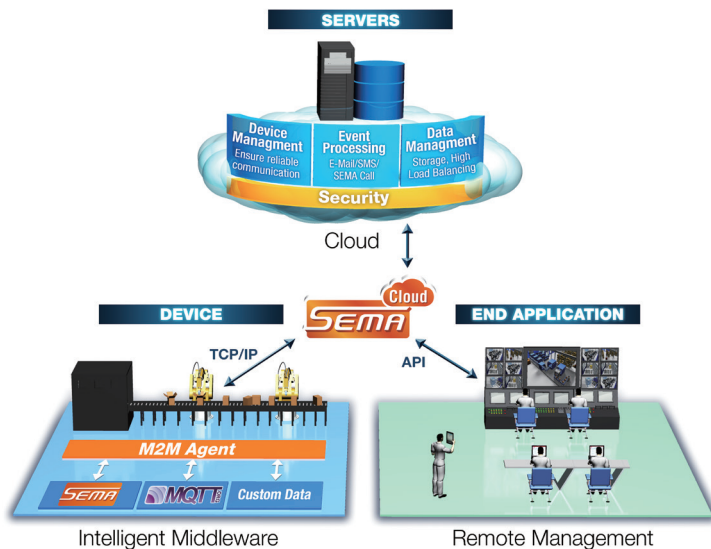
SERVERS

Device Managment
Ensure reliable communication

Event Processing
E-Mail/SMS/ SEMA Call

Data Managment
Storage, High Load Balancing

Security

Cloud

Cloud
SEMA

DEVICE

END APPLICATION

TCP/IP

API

M2M Agent

SEMA

MQTT

Custom Data

Intelligent Middleware

Remote Management